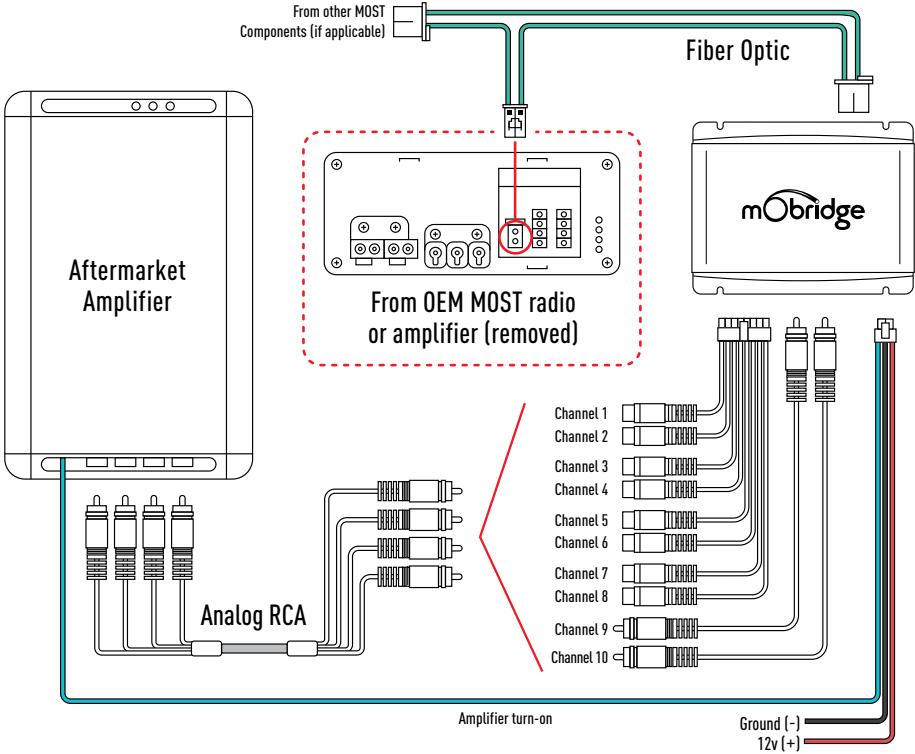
From other MOST Components (if applicable)

Fiber Optic

Aftermarket Amplifier

From OEM MOST radio or amplifier (removed)

mObridge

Channel 1
Channel 2
Channel 3
Channel 4
Channel 5
Channel 6
Channel 7
Channel 8
Channel 9
Channel 10

Analog RCA

Amplifier turn-on

Ground (-)
12v (+)